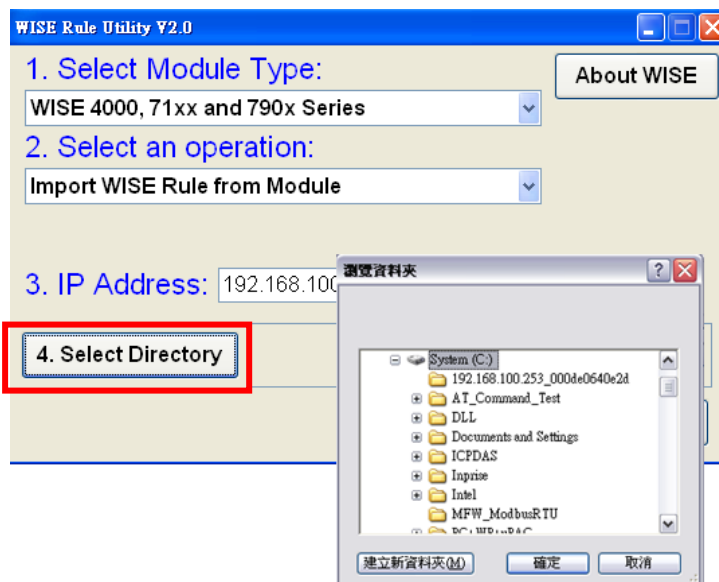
WISE Rule Utility V2.0

1. Select Module Type:

About WISE

WISE 4000, 71xx and 790x Series

2. Select an operation:

Import WISE Rule from Module

3. IP Address: 192.168.100

4. Select Directory

瀏覽資料夾

System (C:)
192.168.100.253_000de0640e2d
AT_Command_Test
DLL
Documents and Settings
ICPDAS
Inprise
Intel
MFW_ModbusRTU
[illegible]

建立新資料夾(M)
確定
取消